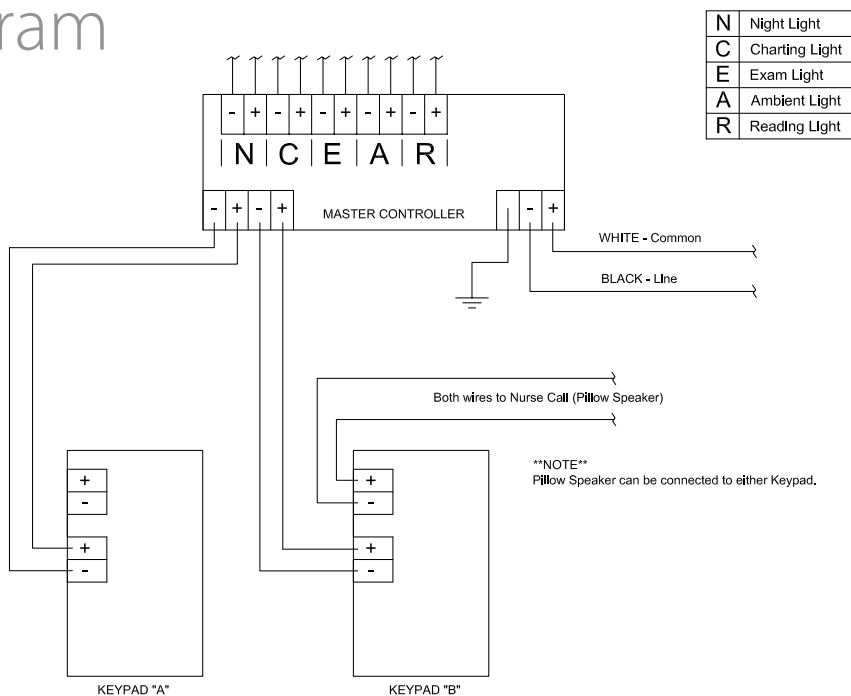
ram

| N | Night Light |
|---|---|
| C | Charting Light |
| E | Exam Light |
| A | Ambient Light |
| R | Reading Light |

- + - + - + - + - +

N C E A R

- + - +

MASTER CONTROLLER

- +

WHITE - Common

BLACK - Line

Both wires to Nurse Call (Pillow Speaker)

**NOTE**
Pillow Speaker can be connected to either Keypad.

+
-
+
-

KEYPAD "A"

+
-
+
-

KEYPAD "B"